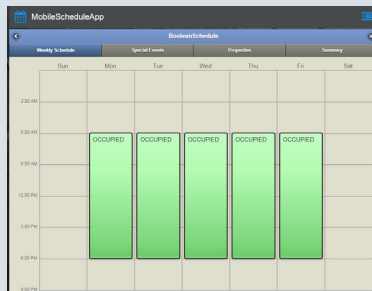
MobileScheduleApp

BooleanSchedule

Weekly Schedule
Special Events
Properties
Summary

Sun
Mon
Tue
Wed
Thu
Fri
Sat

3:00 AM
6:00 AM
9:00 AM
12:00 PM
3:00 PM
6:00 PM
9:00 PM

OCCUPIED
OCCUPIED
OCCUPIED
OCCUPIED
OCCUPIED